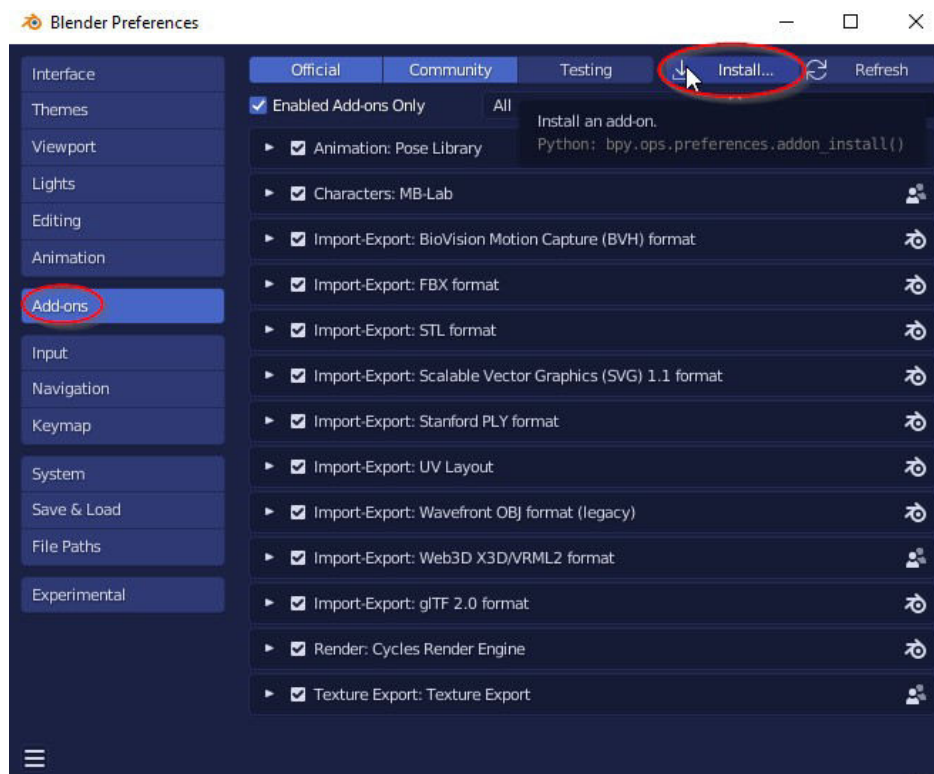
Blender Preferences

Interface
Themes
Viewport
Lights
Editing
Animation

Add-ons

Input
Navigation
Keymap

System
Save & Load
File Paths

Experimental

Official Community Testing Install... Refresh

Enabled Add-ons Only All

Install an add-on.
Python: bpy.ops.preferences.addon_install()

Animation: Pose Library
Characters: MB-Lab
Import-Export: BioVision Motion Capture (BVH) format
Import-Export: FBX format
Import-Export: STL format
Import-Export: Scalable Vector Graphics (SVG) 1.1 format
Import-Export: Stanford PLY format
Import-Export: UV Layout
Import-Export: Wavefront OBJ format (legacy)
Import-Export: Web3D X3D/VRML2 format
Import-Export: glTF 2.0 format
Render: Cycles Render Engine
Texture Export: Texture Export